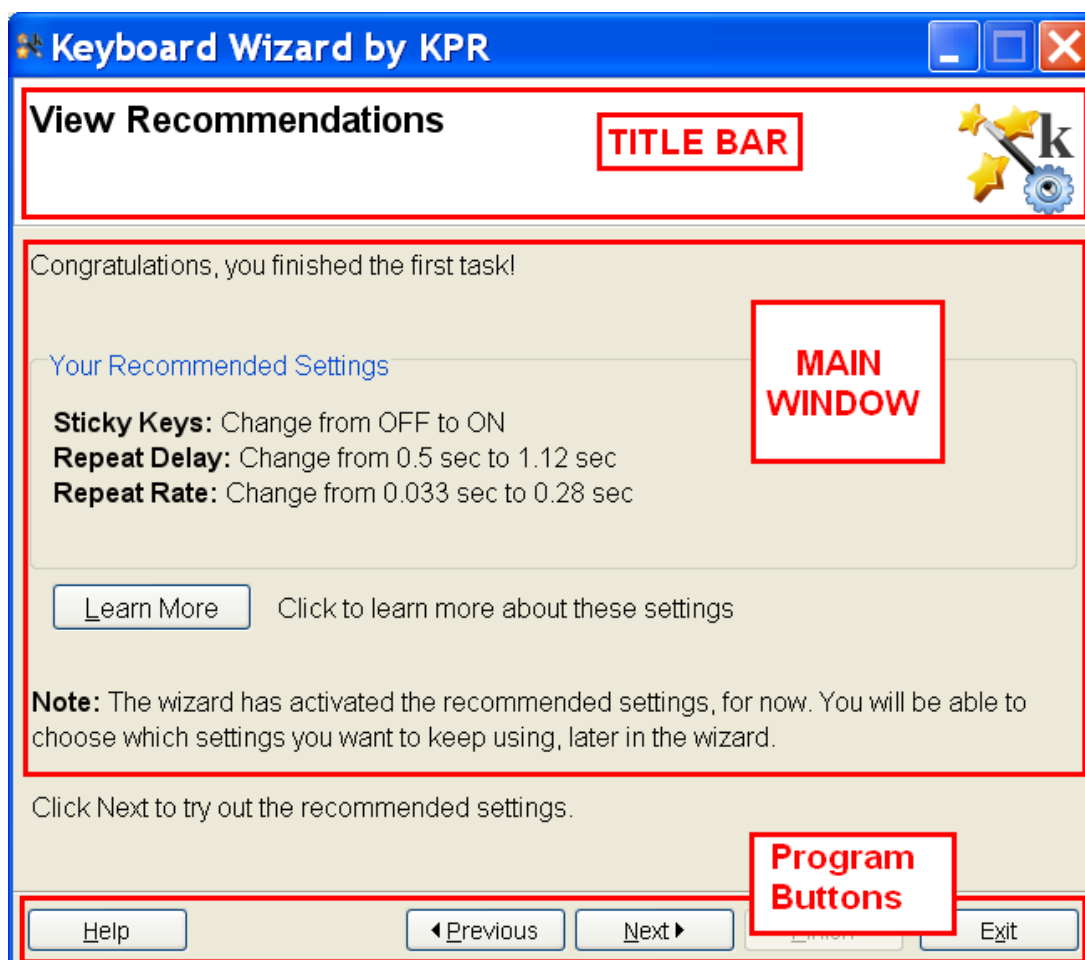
Keyboard Wizard by KPR

View Recommendations

TITLE BAR

k

Congratulations, you finished the first task!

MAIN WINDOW

Your Recommended Settings

**Sticky Keys:** Change from OFF to ON
**Repeat Delay:** Change from 0.5 sec to 1.12 sec
**Repeat Rate:** Change from 0.033 sec to 0.28 sec

Learn More   Click to learn more about these settings

**Note:** The wizard has activated the recommended settings, for now. You will be able to choose which settings you want to keep using, later in the wizard.

Click Next to try out the recommended settings.

Program Buttons

Help   Previous   Next   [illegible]   Exit